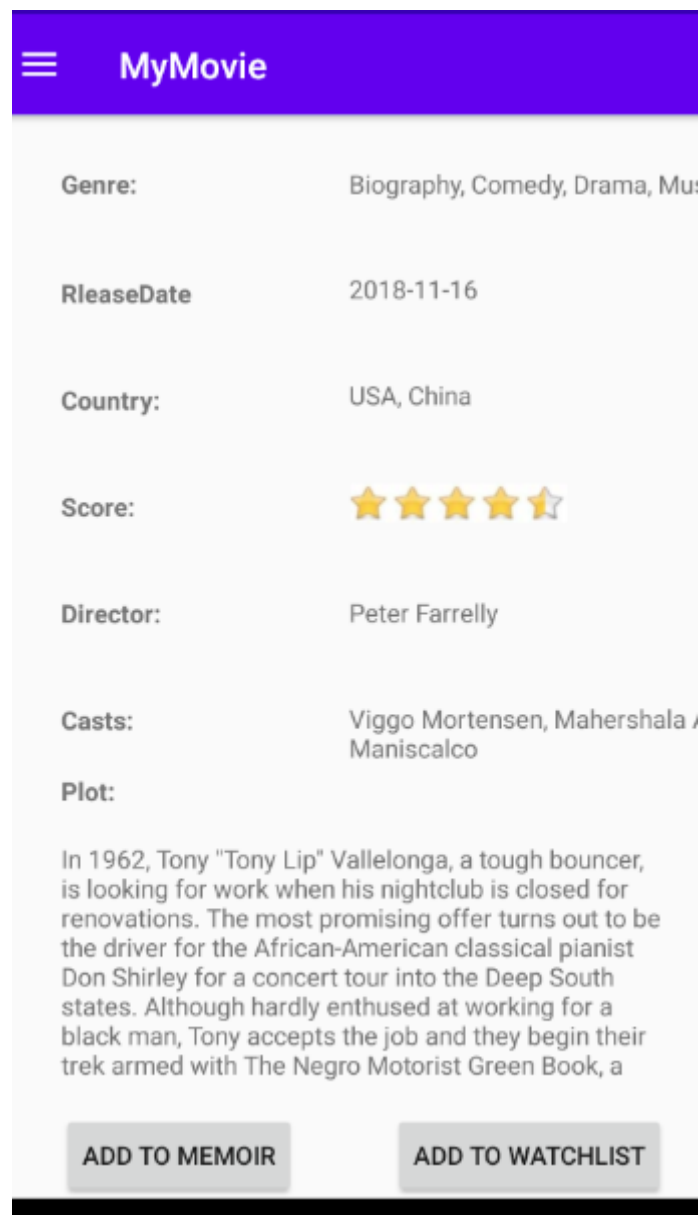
MyMovie

Genre: Biography, Comedy, Drama, Mu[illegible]

RleaseDate 2018-11-16

Country: USA, China

Score:

Director: Peter Farrelly

Casts: Viggo Mortensen, Mahershala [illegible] Maniscalco

Plot:

In 1962, Tony "Tony Lip" Vallelonga, a tough bouncer, is looking for work when his nightclub is closed for renovations. The most promising offer turns out to be the driver for the African-American classical pianist Don Shirley for a concert tour into the Deep South states. Although hardly enthused at working for a black man, Tony accepts the job and they begin their trek armed with The Negro Motorist Green Book, a

ADD TO MEMOIR

ADD TO WATCHLIST